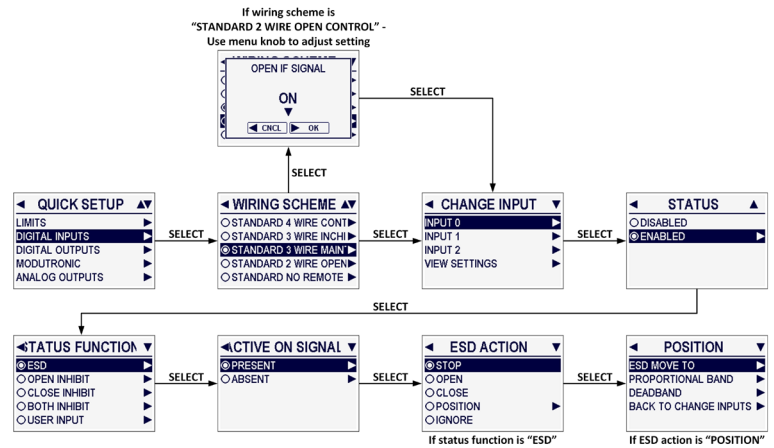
If wiring scheme is
"STANDARD 2 WIRE OPEN CONTROL" -
Use menu knob to adjust setting

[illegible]

OPEN IF SIGNAL

ON

CNCL OK

SELECT

SELECT

QUICK SETUP
LIMITS
DIGITAL INPUTS
DIGITAL OUTPUTS
MODUTRONIC
ANALOG OUTPUTS

SELECT

WIRING SCHEME
STANDARD 4 WIRE CONT
STANDARD 3 WIRE INCHI
STANDARD 3 WIRE MAIN
STANDARD 2 WIRE OPEN
STANDARD NO REMOTE

SELECT

CHANGE INPUT
INPUT 0
INPUT 1
INPUT 2
VIEW SETTINGS

SELECT

STATUS
DISABLED
ENABLED

SELECT

STATUS FUNCTION
ESD
OPEN INHIBIT
CLOSE INHIBIT
BOTH INHIBIT
USER INPUT

SELECT

ACTIVE ON SIGNAL
PRESENT
ABSENT

SELECT

ESD ACTION
STOP
OPEN
CLOSE
POSITION
IGNORE

If status function is "ESD"

SELECT

POSITION
ESD MOVE TO
PROPORTIONAL BAND
DEADBAND
BACK TO CHANGE INPUTS

If ESD action is "POSITION"